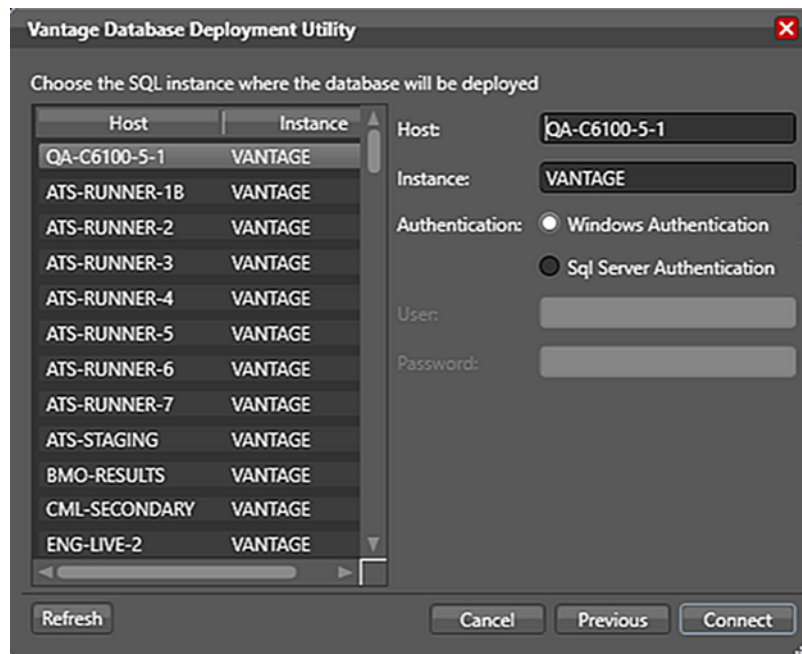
Vantage Database Deployment Utility

Choose the SQL instance where the database will be deployed

| Host | Instance |
|---|---|
| QA-C6100-5-1 | VANTAGE |
| ATS-RUNNER-1B | VANTAGE |
| ATS-RUNNER-2 | VANTAGE |
| ATS-RUNNER-3 | VANTAGE |
| ATS-RUNNER-4 | VANTAGE |
| ATS-RUNNER-5 | VANTAGE |
| ATS-RUNNER-6 | VANTAGE |
| ATS-RUNNER-7 | VANTAGE |
| ATS-STAGING | VANTAGE |
| BMO-RESULTS | VANTAGE |
| CML-SECONDARY | VANTAGE |
| ENG-LIVE-2 | VANTAGE |

Host: QA-C6100-5-1

Instance: VANTAGE

Authentication: Windows Authentication

Sql Server Authentication

User:

Password:

Refresh

Cancel

Previous

Connect